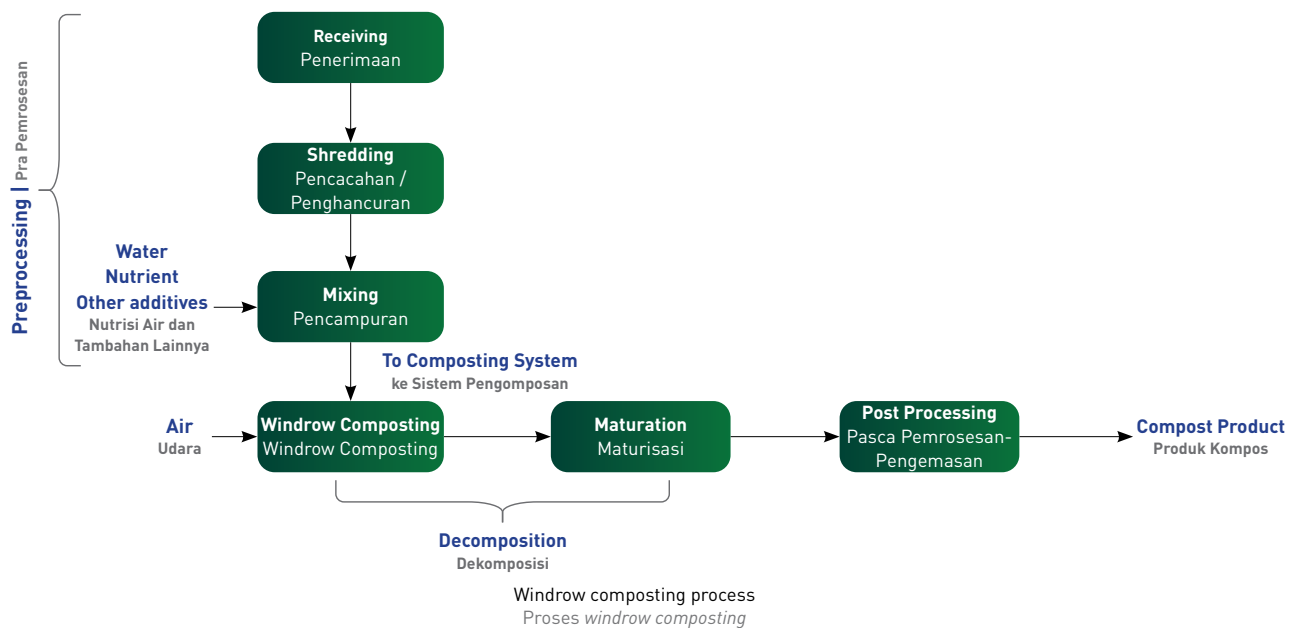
Preprocessing | Pra Pemrosesan

Receiving
Penerimaan

Shredding
Pencacahan / Penghancuran

Water
Nutrient
Other additives
Nutrisi Air dan Tambahan Lainnya

Mixing
Pencampuran

To Composting System
ke Sistem Pengomposan

Air
Udara

Windrow Composting
Windrow Composting

Maturation
Maturisasi

Post Processing
Pasca Pemrosesan-Pengemasan

Compost Product
Produk Kompos

Decomposition
Dekomposisi

Windrow composting process
Proses windrow composting